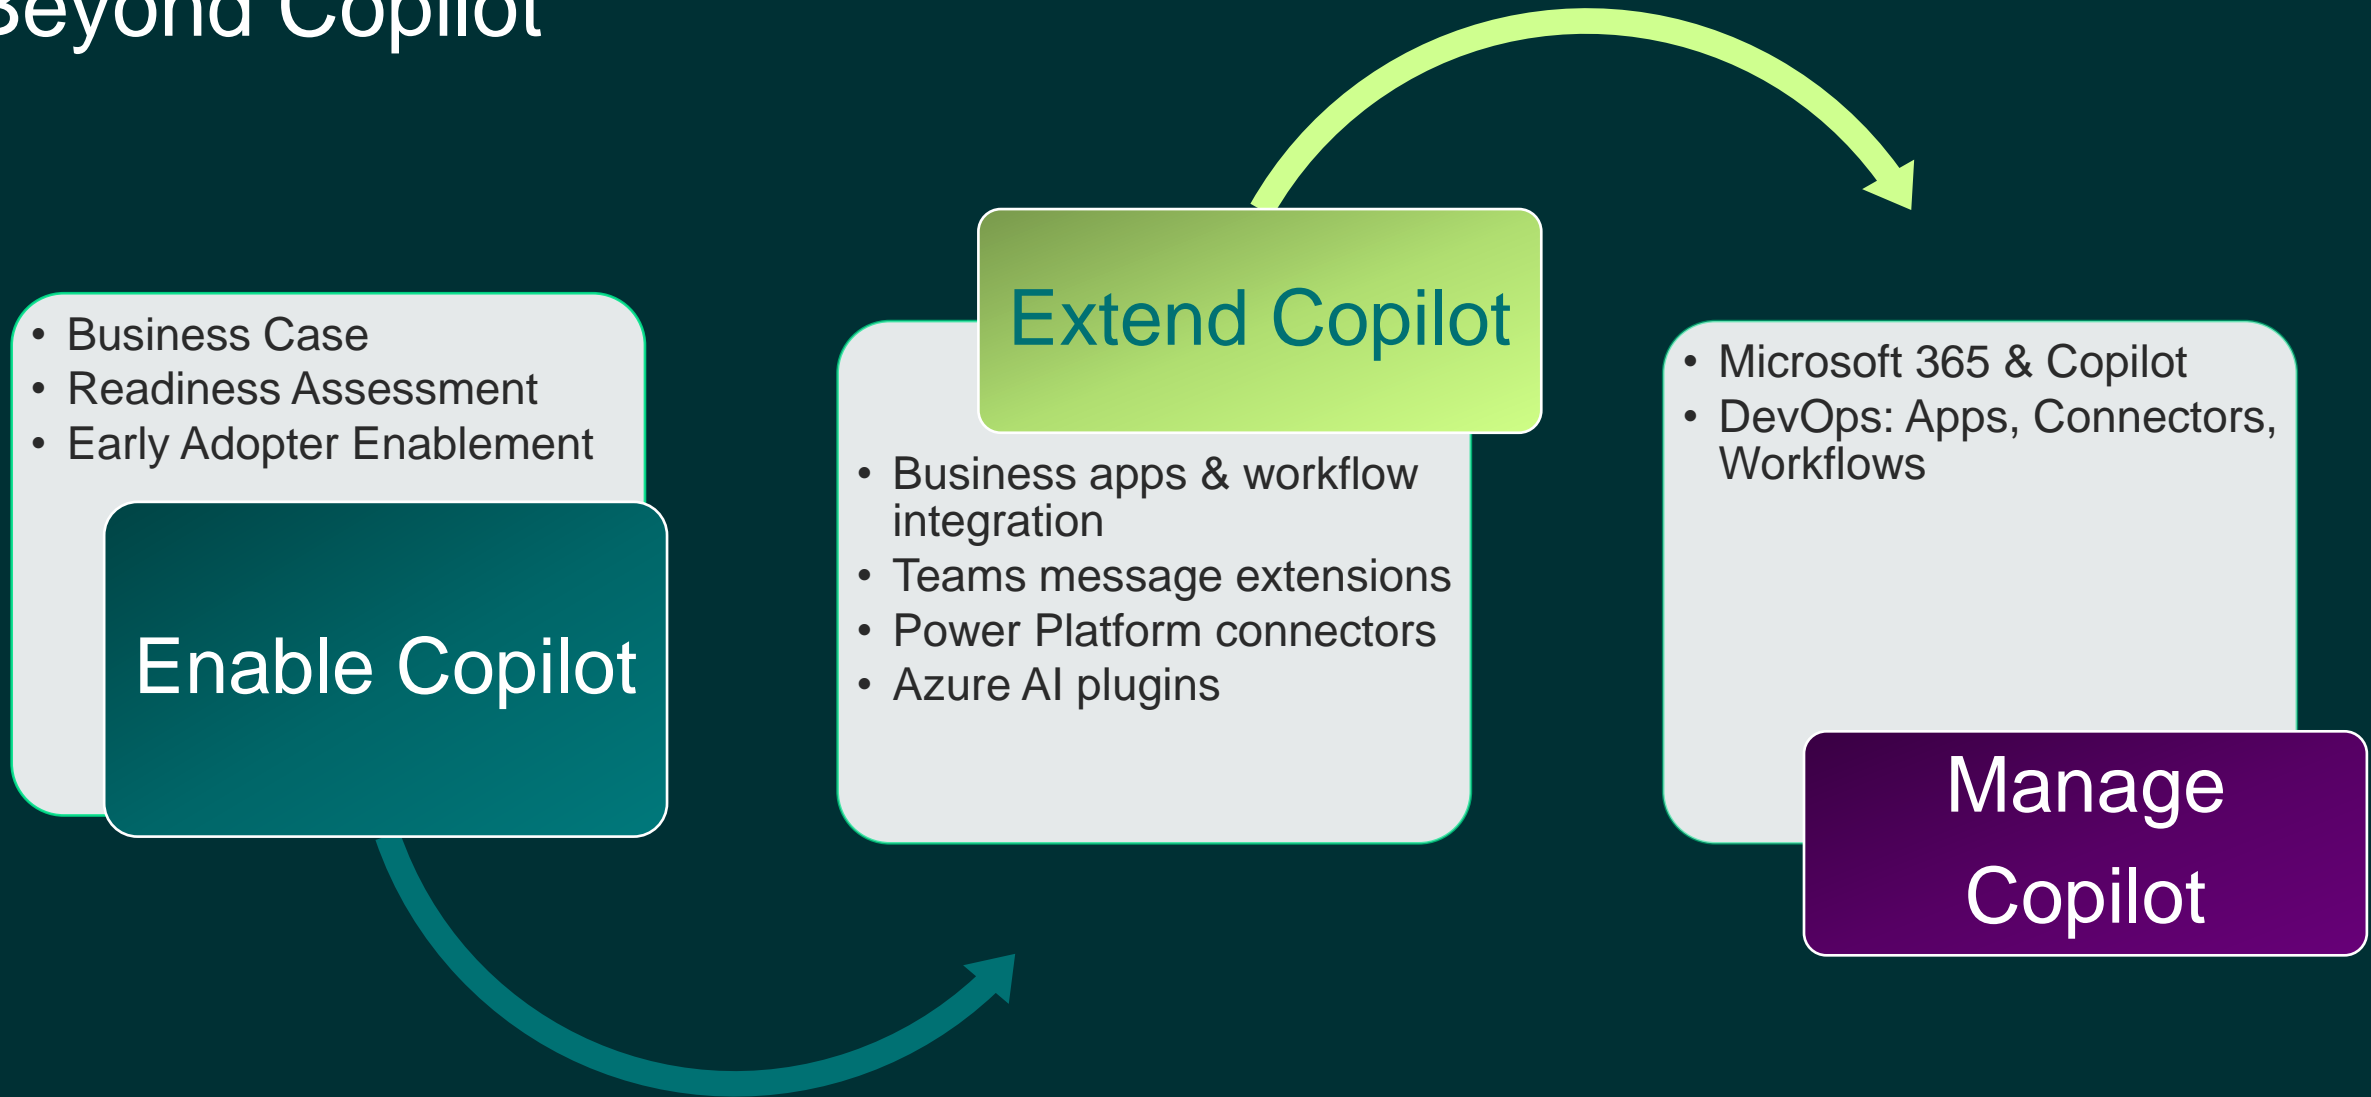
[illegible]eyond Copilot

- Business Case
- Readiness Assessment
- Early Adopter Enablement

Enable Copilot

Extend Copilot

- Business apps & workflow integration
- Teams message extensions
- Power Platform connectors
- Azure AI plugins

- Microsoft 365 & Copilot
- DevOps: Apps, Connectors, Workflows

Manage Copilot